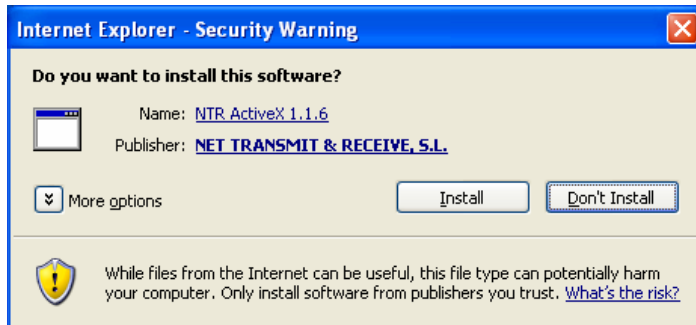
Internet Explorer - Security Warning

Do you want to install this software?

Name: NTR ActiveX 1.1.6

Publisher: NET TRANSMIT & RECEIVE, S.L.

More options

Install

Don't Install

While files from the Internet can be useful, this file type can potentially harm your computer. Only install software from publishers you trust. What's the risk?